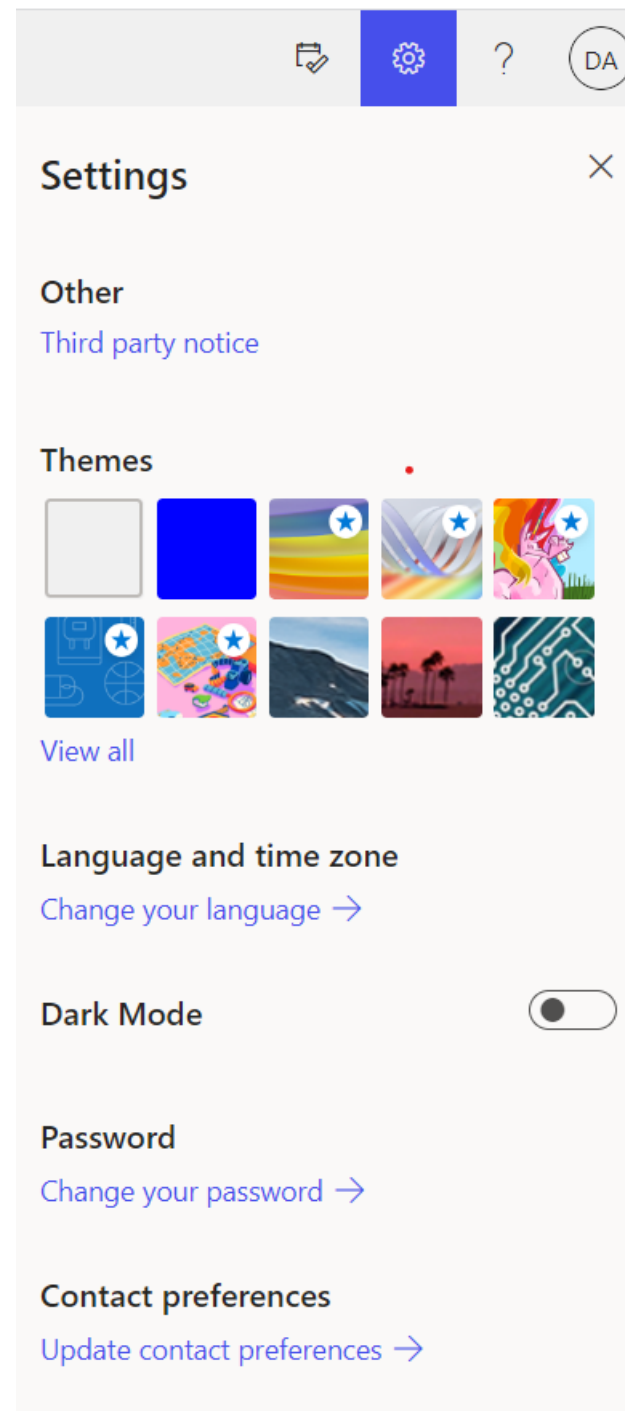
?
DA

Settings
×

Other
Third party notice

Themes

View all

Language and time zone
Change your language →

Dark Mode

Password
Change your password →

Contact preferences
Update contact preferences →